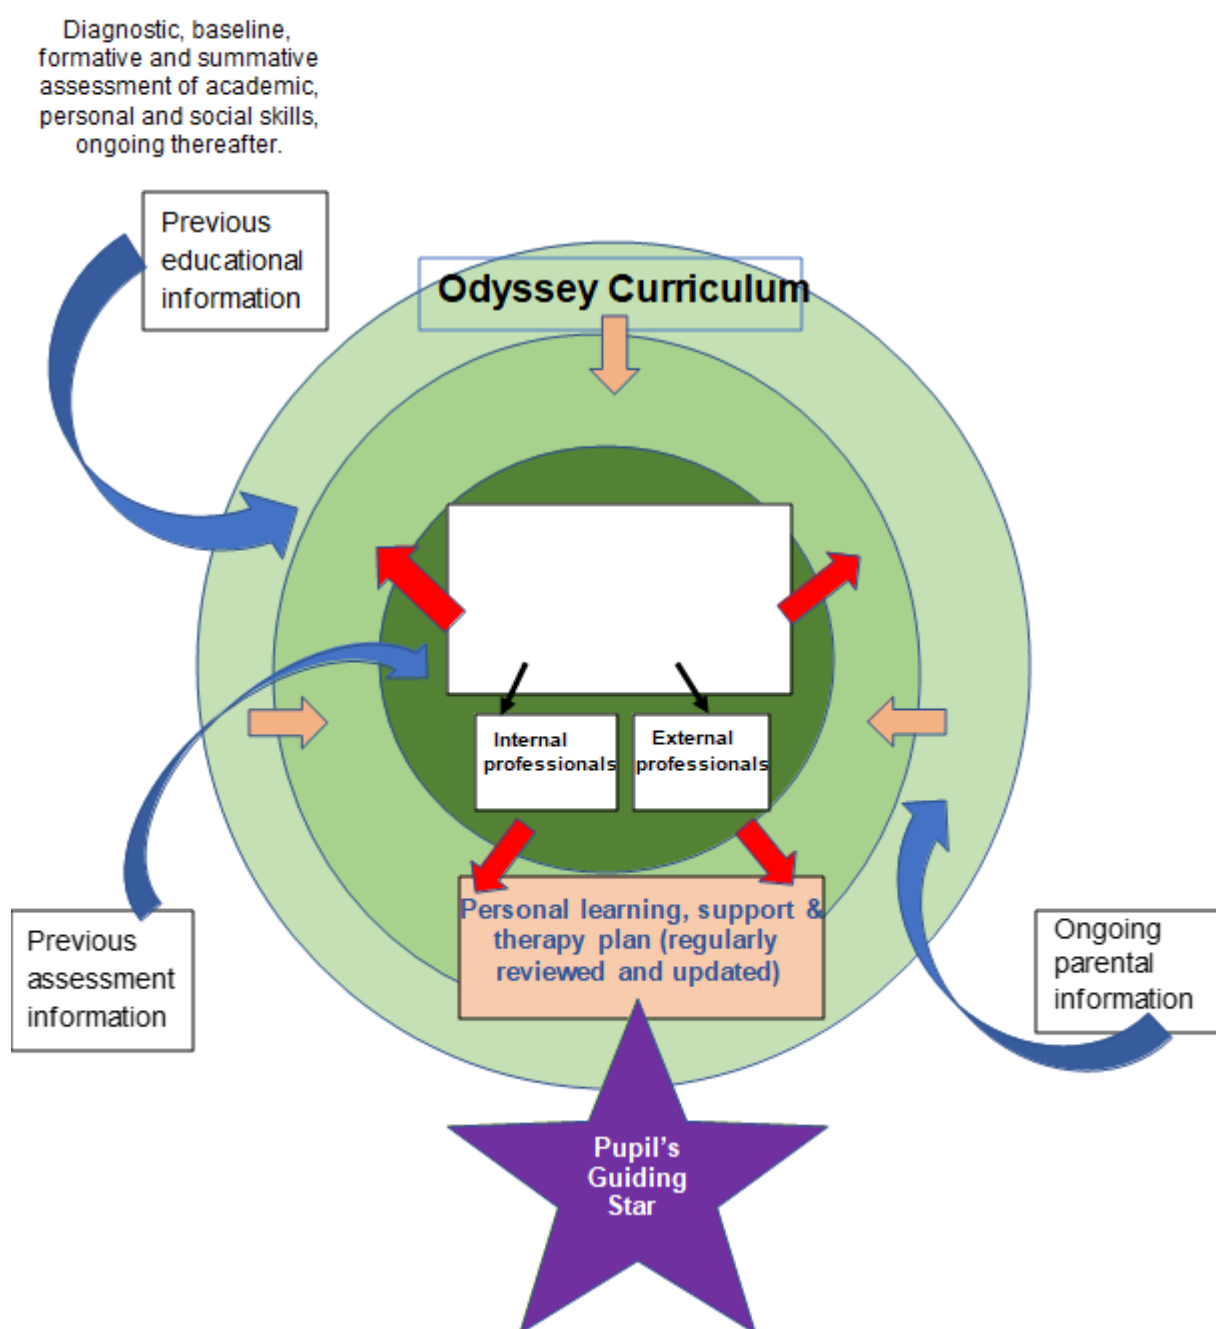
Diagnostic, baseline, formative and summative assessment of academic, personal and social skills, ongoing thereafter.

Previous educational information

Odyssey Curriculum

Internal professionals

External professionals

Personal learning, support & therapy plan (regularly reviewed and updated)

Previous assessment information

Ongoing parental information

Pupil's Guiding Star